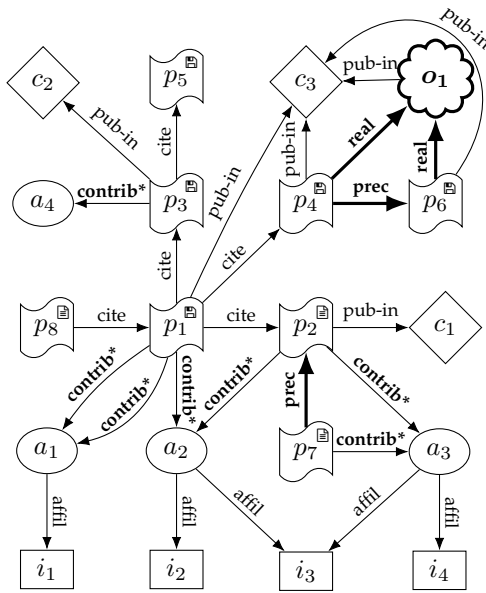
$c_2$
$p_5$
$c_3$
pub-in
$o_1$
pub-in
pub-in
cite
pub-in
real
real
$a_4$
contrib*
$p_3$
pub-in
$p_4$
prec
$p_6$
cite
cite
$p_8$
cite
$p_1$
cite
$p_2$
pub-in
$c_1$
contrib*
contrib*
contrib*
contrib*
prec
contrib*
contrib*
$a_1$
$a_2$
$p_7$
$a_3$
affil
affil
affil
affil
affil
$i_1$
$i_2$
$i_3$
$i_4$